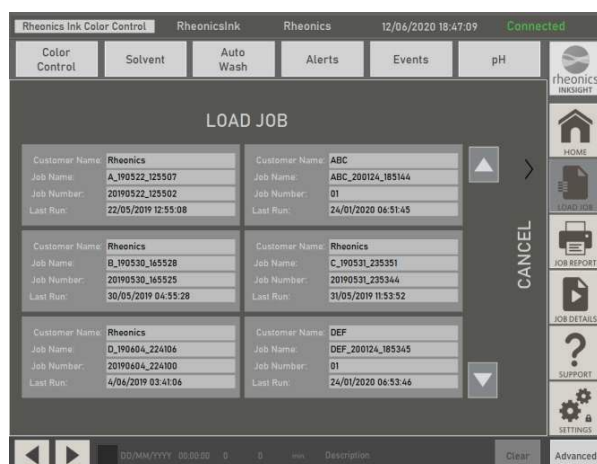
Rheonics Ink Color Control RheonicsInk Rheonics 12/06/2020 18:47:09 Connected

Color Control
Solvent
Auto Wash
Alerts
Events
pH

rheonics INSIGHT

LOAD JOB

Customer Name: Rheonics
Job Name: A_190522_125507
Job Number: 20190522_125502
Last Run: 22/05/2019 12:55:08

Customer Name: ABC
Job Name: ABC_200124_185144
Job Number: 01
Last Run: 24/01/2020 06:51:45

Customer Name: Rheonics
Job Name: B_190530_165528
Job Number: 20190530_165525
Last Run: 30/05/2019 04:55:28

Customer Name: Rheonics
Job Name: C_190531_235351
Job Number: 20190531_235344
Last Run: 31/05/2019 11:53:52

Customer Name: Rheonics
Job Name: D_190604_224106
Job Number: 20190604_224100
Last Run: 4/06/2019 03:41:06

Customer Name: DEF
Job Name: DEF_200124_185345
Job Number: 01
Last Run: 24/01/2020 06:53:46

CANCEL

HOME
LOAD JOB
JOB REPORT
JOB DETAILS
SUPPORT
SETTINGS

DD/MM/YYYY 00:00:00 0 0 Description
Clear
Advanced